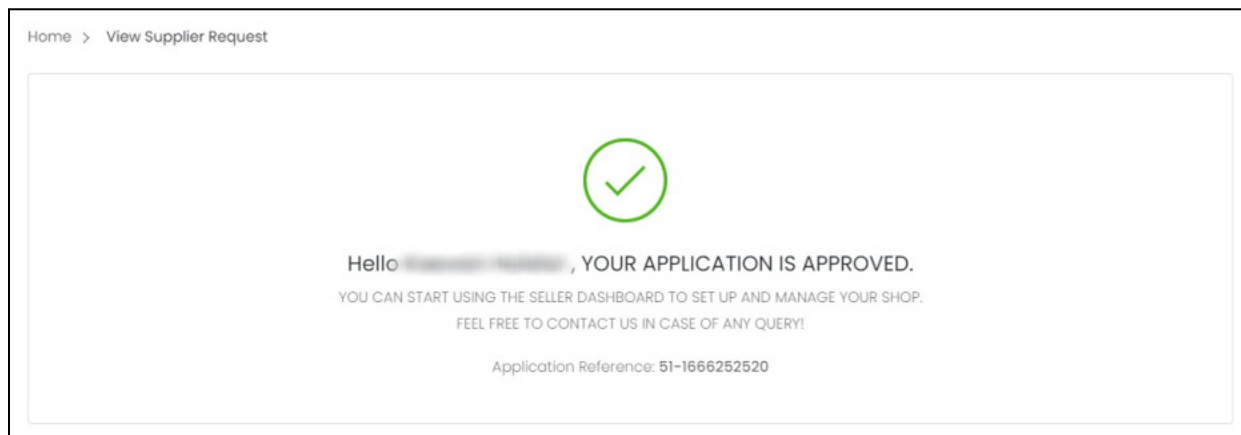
Home > View Supplier Request

Hello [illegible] , YOUR APPLICATION IS APPROVED.

YOU CAN START USING THE SELLER DASHBOARD TO SET UP AND MANAGE YOUR SHOP.

FEEL FREE TO CONTACT US IN CASE OF ANY QUERY!

Application Reference: 51-1666252520